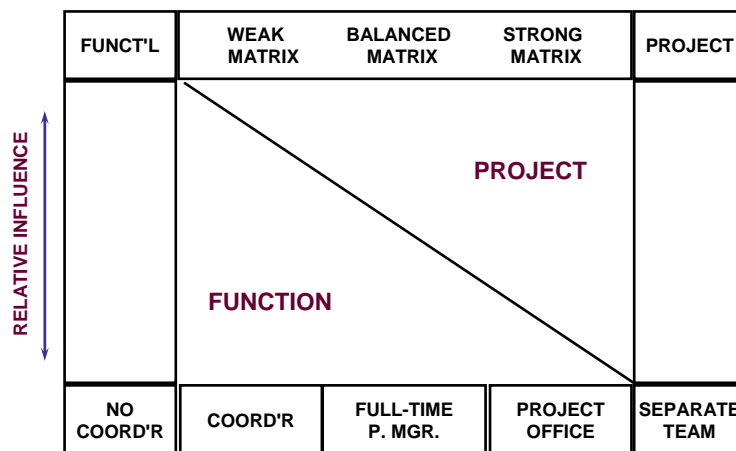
RELATIVE INFLUENCE

| FUNCT'L | WEAK MATRIX | BALANCED MATRIX | STRONG MATRIX | PROJECT |
|---|---|---|---|---|

PROJECT

FUNCTION

| NO COORD'R | COORD'R | FULL-TIME P. MGR. | PROJECT OFFICE | SEPARATE TEAM |
|---|---|---|---|---|